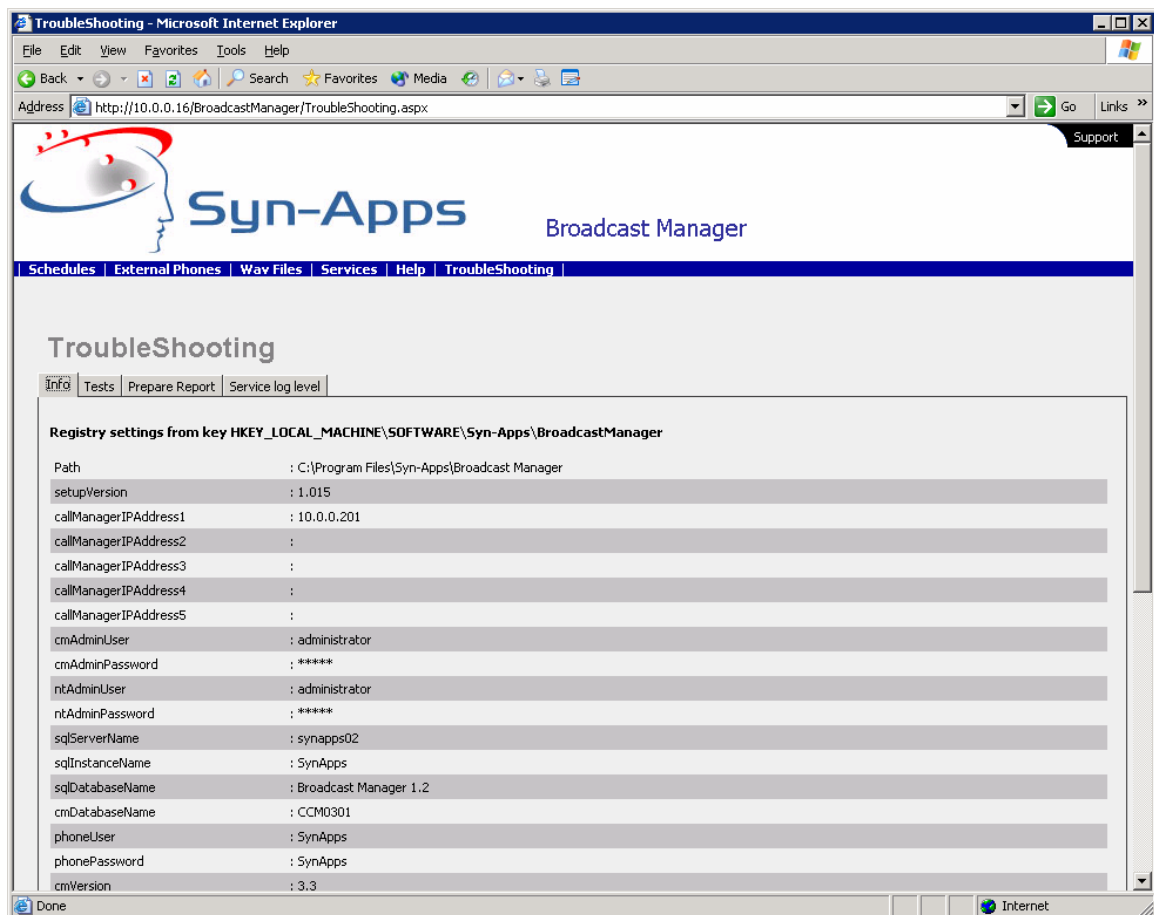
TroubleShooting - Microsoft Internet Explorer

File Edit View Favorites Tools Help

Back Search Favorites Media

Address http://10.0.0.16/BroadcastManager/TroubleShooting.aspx Go Links »

Support

Syn-Apps

Broadcast Manager

| Schedules | External Phones | Wav Files | Services | Help | TroubleShooting |

TroubleShooting

Info Tests Prepare Report Service log level

Registry settings from key HKEY_LOCAL_MACHINE\SOFTWARE\Syn-Apps\BroadcastManager

| | |
|---|---|
| Path | : C:\Program Files\Syn-Apps\Broadcast Manager |
| setupVersion | : 1.015 |
| callManagerIPAddress1 | : 10.0.0.201 |
| callManagerIPAddress2 | : |
| callManagerIPAddress3 | : |
| callManagerIPAddress4 | : |
| callManagerIPAddress5 | : |
| cmAdminUser | : administrator |
| cmAdminPassword | : ***** |
| ntAdminUser | : administrator |
| ntAdminPassword | : ***** |
| sqlServerName | : synapps02 |
| sqlInstanceName | : SynApps |
| sqlDatabaseName | : Broadcast Manager 1.2 |
| cmDatabaseName | : CCM0301 |
| phoneUser | : SynApps |
| phonePassword | : SynApps |
| cmVersion | : 3.3 |

Done Internet